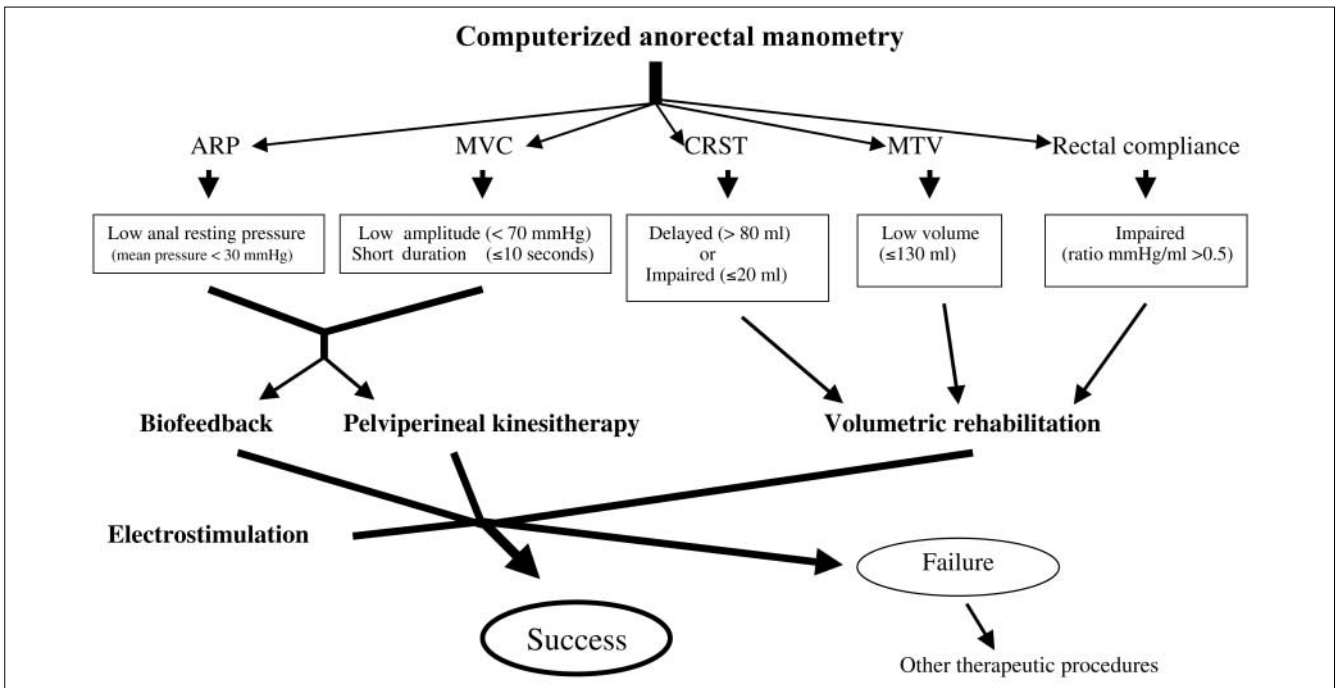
Computerized anorectal manometry

ARP

MVC

CRST

MTV

Rectal compliance

Low anal resting pressure
(mean pressure < 30 mmHg)

Low amplitude (< 70 mmHg)
Short duration (≤10 seconds)

Delayed (> 80 ml)
or
Impaired (≤20 ml)

Low volume
(≤130 ml)

Impaired
(ratio mmHg/ml >0.5)

Biofeedback

Pelviperineal kinesitherapy

Volumetric rehabilitation

Electrostimulation

Failure

Success

Other therapeutic procedures